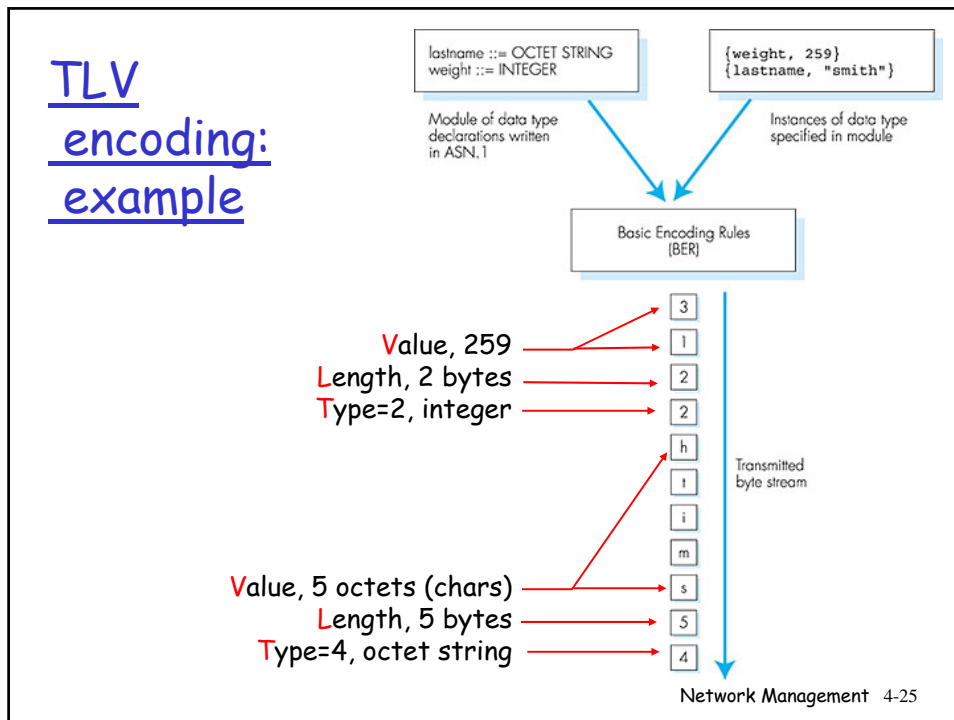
TLV encoding: example

lastname ::= OCTET STRING
weight ::= INTEGER

{weight, 259}
{lastname, "smith"}

Module of data type declarations written in ASN.1

Instances of data type specified in module

Basic Encoding Rules (BER)

3
1
2
2
h
t
i
m
s
5
4

Value, 259
Length, 2 bytes
Type=2, integer

Transmitted byte stream

Value, 5 octets (chars)
Length, 5 bytes
Type=4, octet string

Network Management 4-25